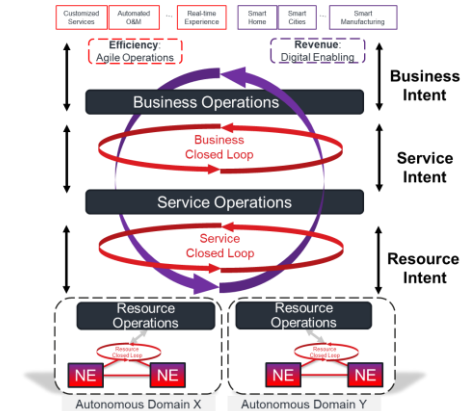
Customized Services

Automated O&M

...

Real-time Experience

Smart Home

Smart Cities

...

Smart Manufacturing

Efficiency: Agile Operations

Revenue: Digital Enabling

Business Intent

Business Operations

Business Closed Loop

Service Intent

Service Operations

Service Closed Loop

Resource Intent

Resource Operations

Resource Closed Loop

NE

NE

Autonomous Domain X

Resource Operations

Resource Closed Loop

NE

NE

Autonomous Domain Y